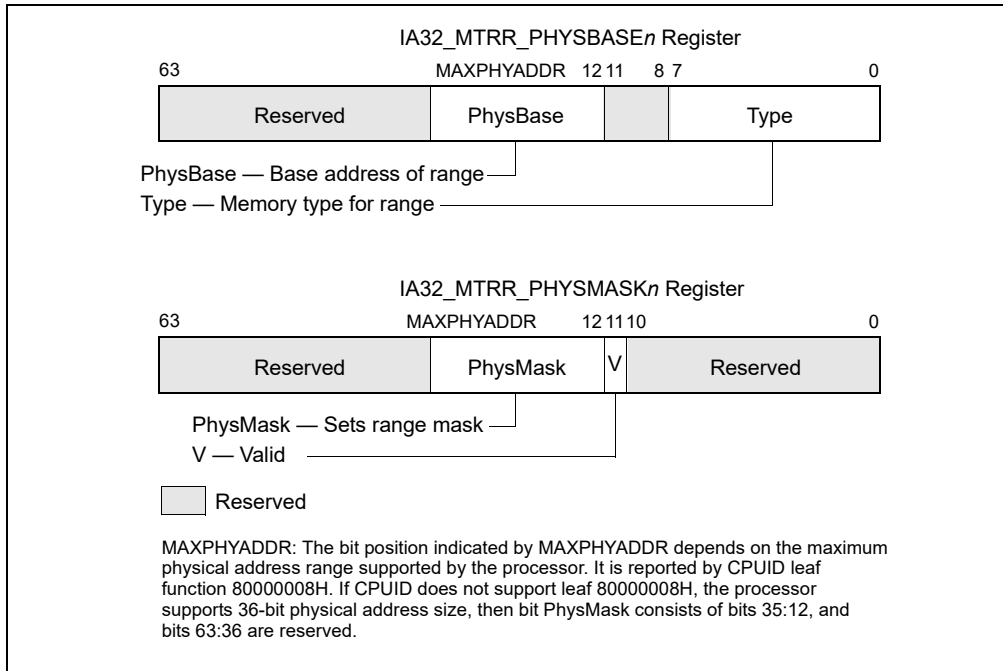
IA32_MTRR_PHYSBASE*n* Register

63 MAXPHYADDR 12 11 8 7 0

Reserved | PhysBase | | Type

PhysBase — Base address of range

Type — Memory type for range

IA32_MTRR_PHYSMASK*n* Register

63 MAXPHYADDR 12 11 10 0

Reserved | PhysMask | V | Reserved

PhysMask — Sets range mask

V — Valid

Reserved

MAXPHYADDR: The bit position indicated by MAXPHYADDR depends on the maximum physical address range supported by the processor. It is reported by CPUID leaf function 80000008H. If CPUID does not support leaf 80000008H, the processor supports 36-bit physical address size, then bit PhysMask consists of bits 35:12, and bits 63:36 are reserved.